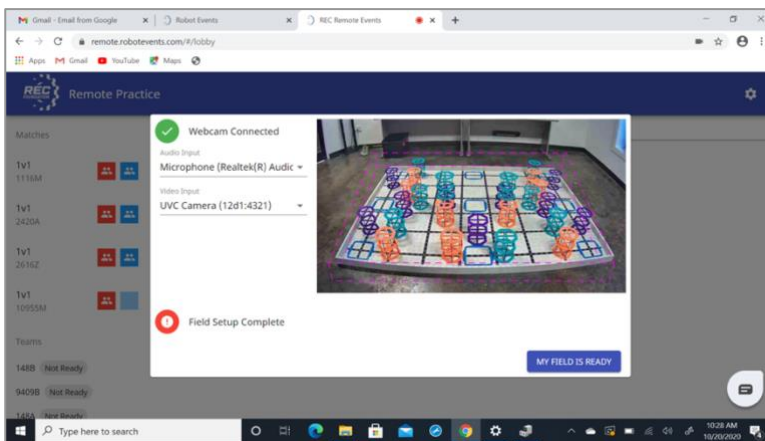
Gmail - Email from Google
Robot Events
REC Remote Events
remote.robotevents.com/#/lobby
Apps Gmail YouTube Maps

REC Remote Practice

Matches

1v1
1116M

1v1
2420A

1v1
2616Z

1v1
10955M

Teams

148B Not Ready
9409B Not Ready
148A Not Ready

Webcam Connected
Audio Input
Microphone (Realtek(R) Audic
Video Input
UVC Camera (12d1:4321)

Field Setup Complete

MY FIELD IS READY

Type here to search
10:28 AM
10/20/2020